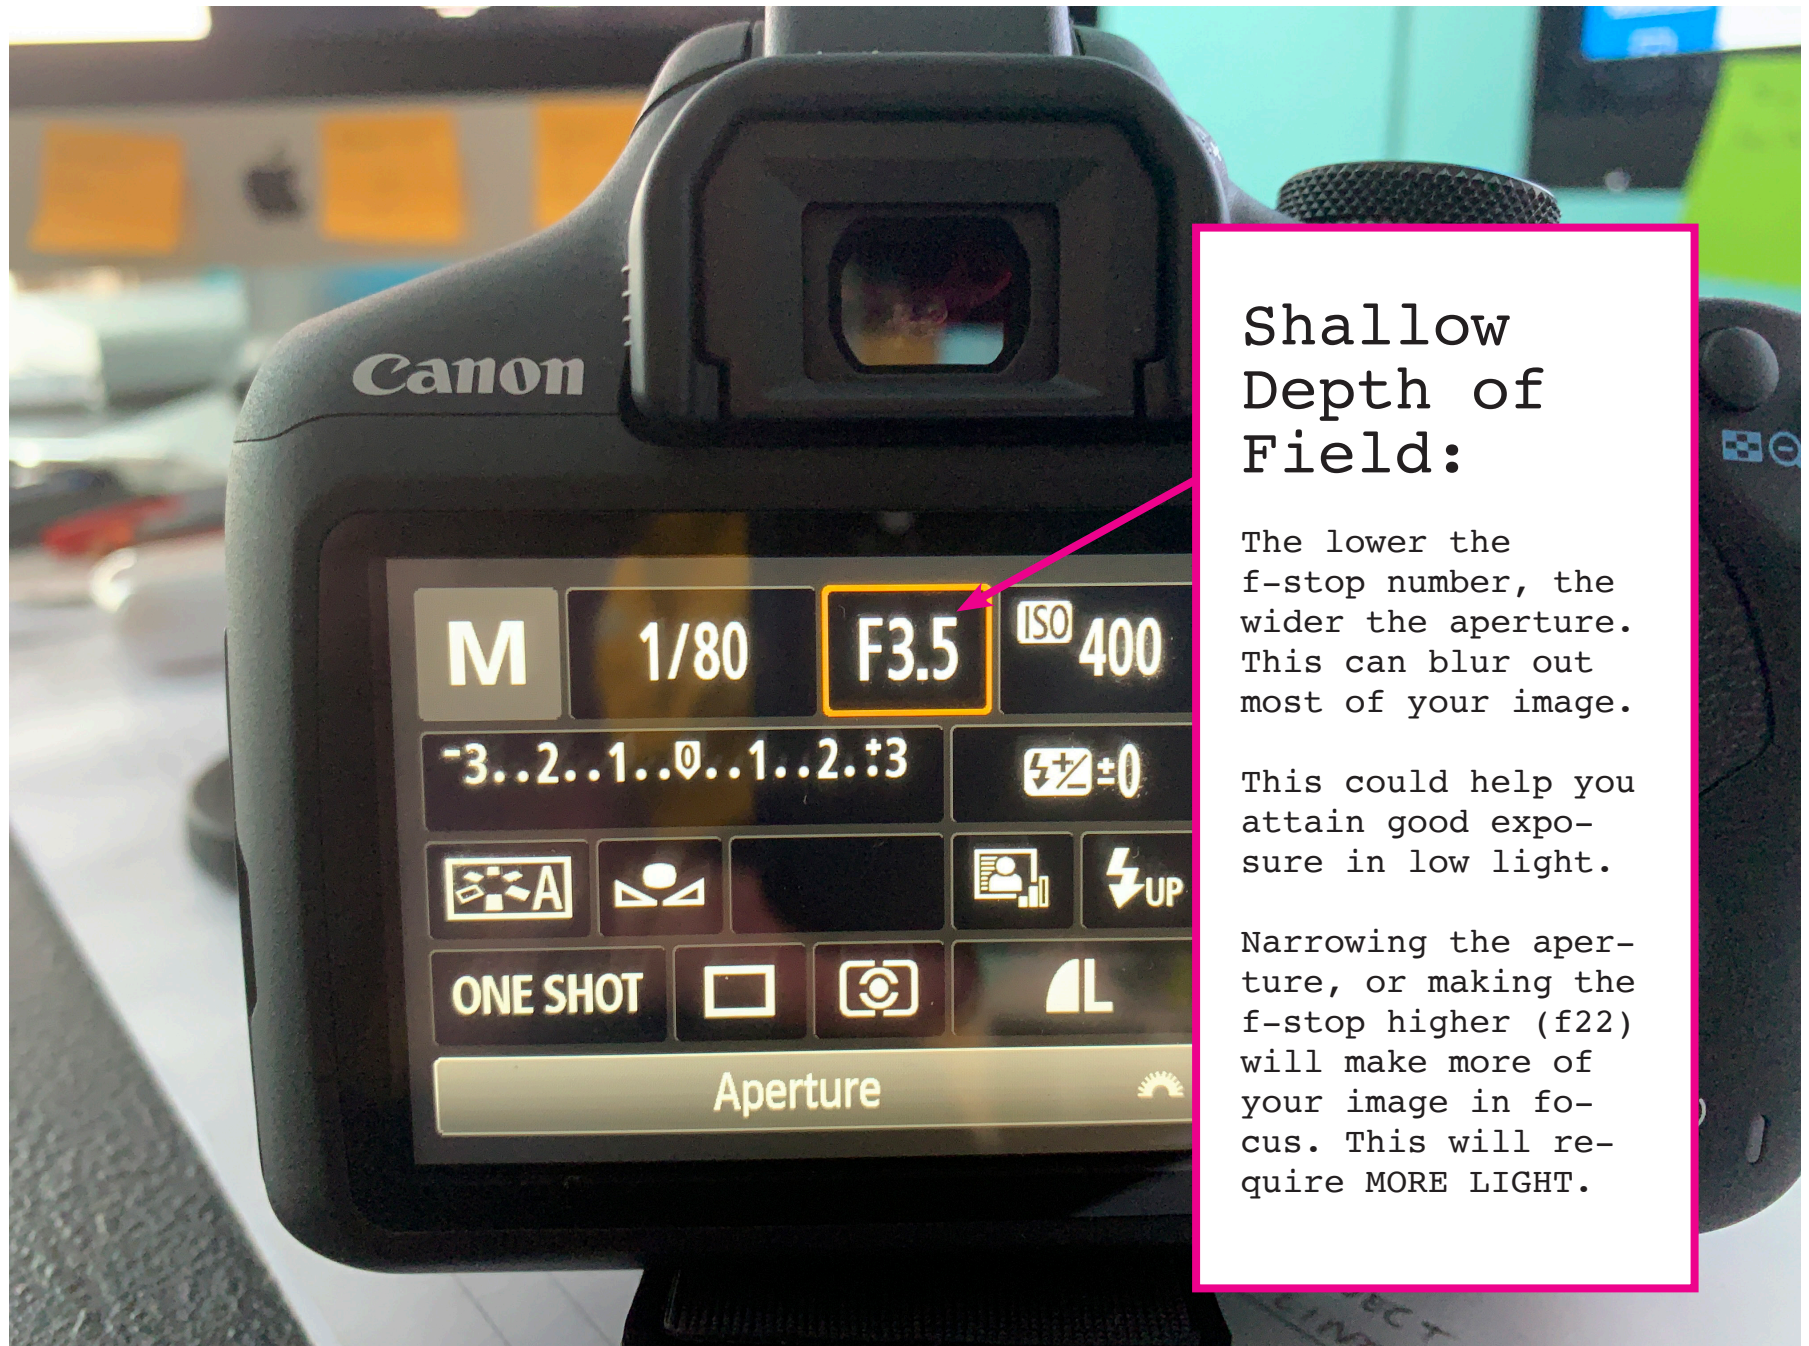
Canon

M

1/80

F3.5

ISO 400

-3..2..1..0..1..2.+3

±0

A

UP

ONE SHOT

L

Aperture

Shallow Depth of Field:

The lower the f-stop number, the wider the aperture. This can blur out most of your image.

This could help you attain good exposure in low light.

Narrowing the aperture, or making the f-stop higher (f22) will make more of your image in focus. This will require MORE LIGHT.